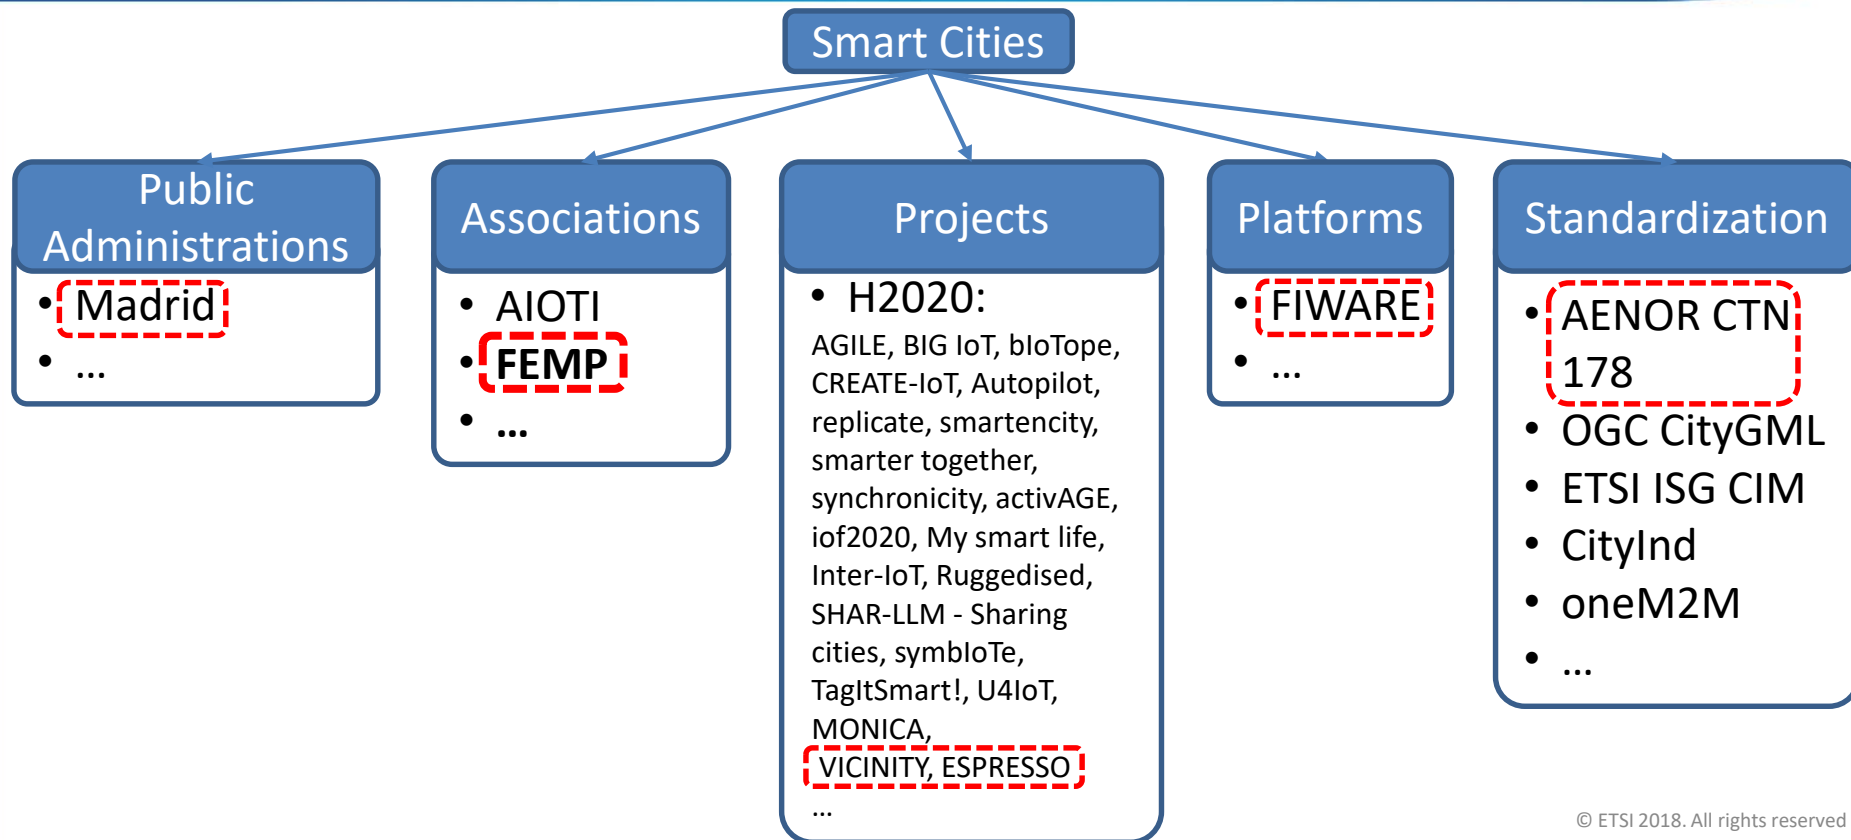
Smart Cities

Public Administrations

- Madrid
- …

Associations

- AIOTI
- FEMP
- …

Projects

- H2020:

AGILE, BIG IoT, bIoTope, CREATE-IoT, Autopilot, replicate, smartencity, smarter together, synchronicity, activAGE, iof2020, My smart life, Inter-IoT, Ruggedised, SHAR-LLM - Sharing cities, symbIoTe, TagItSmart!, U4IoT, MONICA, VICINITY, ESPRESSO

…

Platforms

- FIWARE
- …

Standardization

- AENOR CTN 178
- OGC CityGML
- ETSI ISG CIM
- CityInd
- oneM2M
- …

© ETSI 2018. All rights reserved